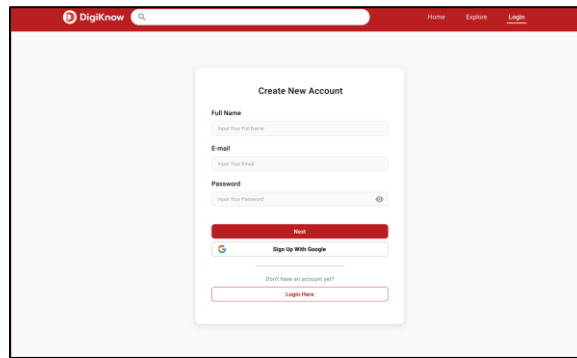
DigiKnow

Home Explore Login

Create New Account

Full Name

Input Your Full Name

E-mail

Input Your Email

Password

Input Your Password

Next

Sign Up With Google

Don't have an account yet?

Login Here